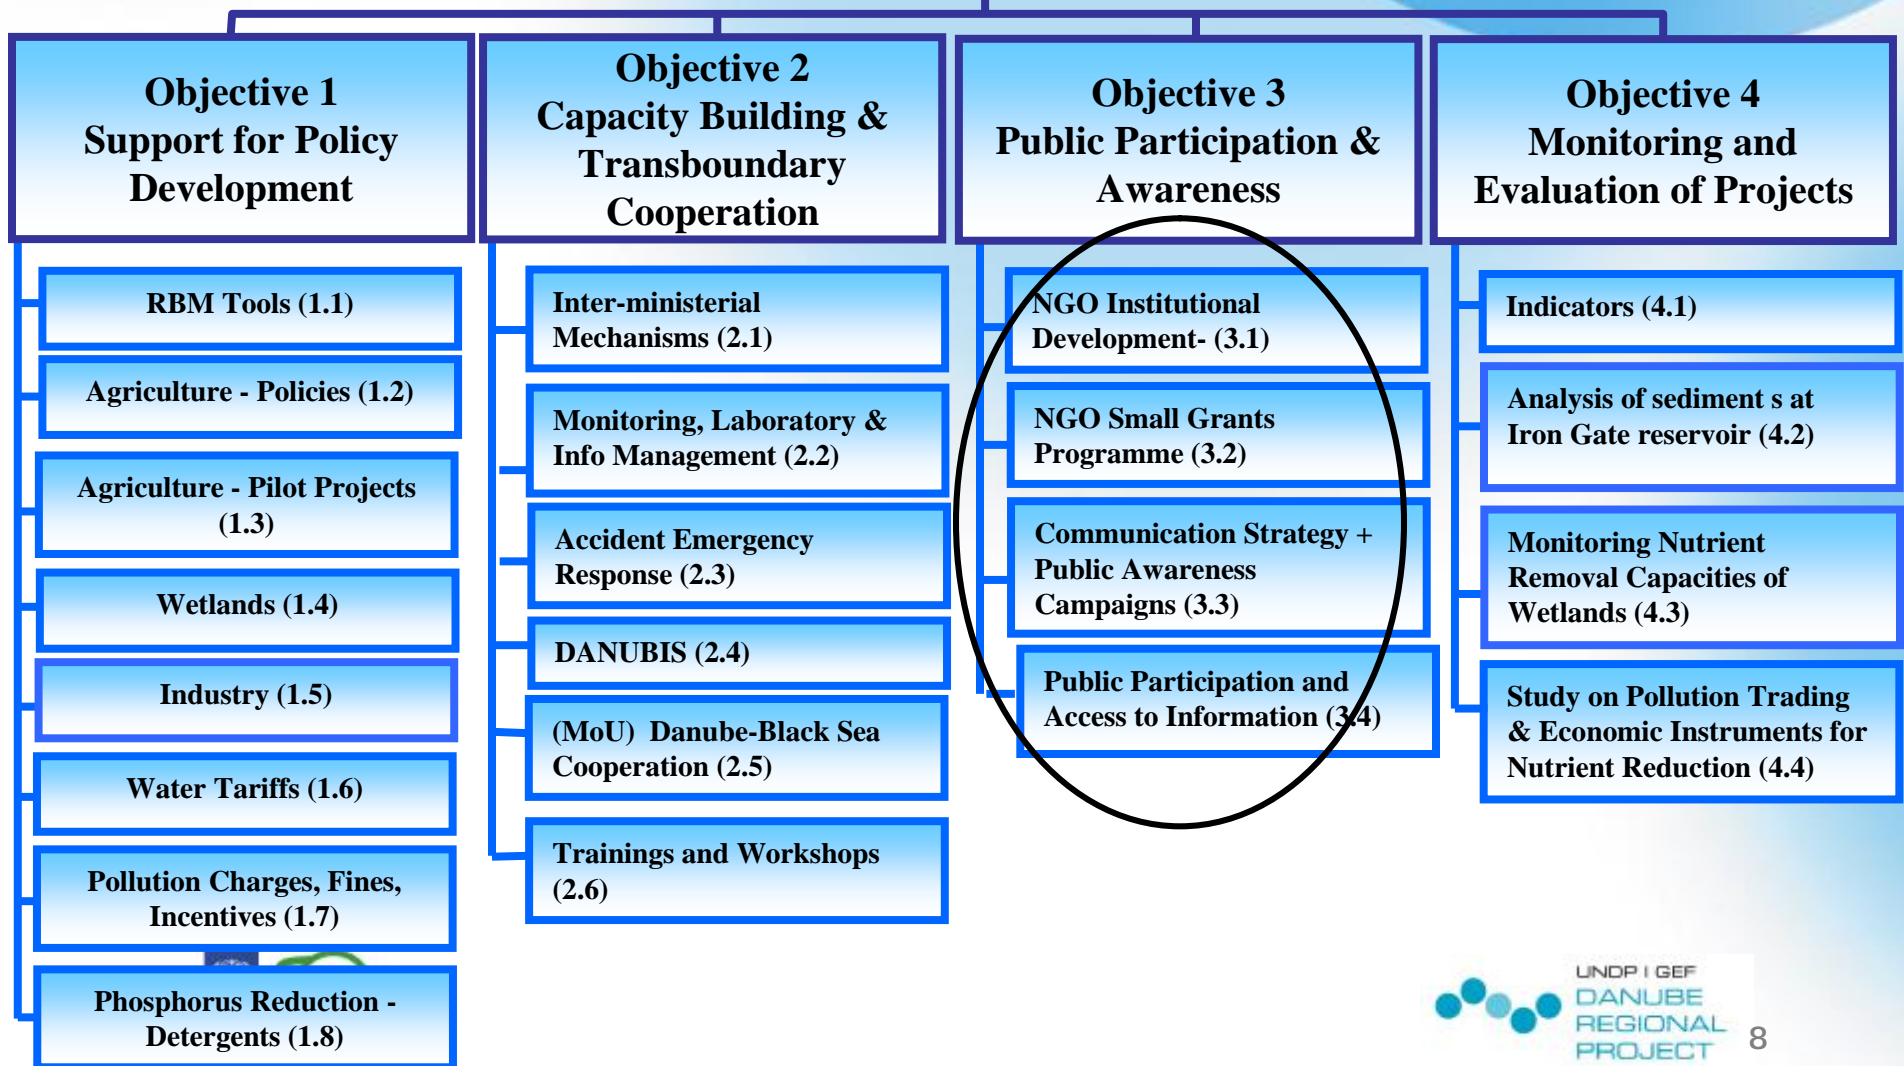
Objective 1
Support for Policy Development

RBM Tools (1.1)

Agriculture - Policies (1.2)

Agriculture - Pilot Projects (1.3)

Wetlands (1.4)

Industry (1.5)

Water Tariffs (1.6)

Pollution Charges, Fines, Incentives (1.7)

Phosphorus Reduction - Detergents (1.8)

Objective 2
Capacity Building & Transboundary Cooperation

Inter-ministerial Mechanisms (2.1)

Monitoring, Laboratory & Info Management (2.2)

Accident Emergency Response (2.3)

DANUBIS (2.4)

(MoU) Danube-Black Sea Cooperation (2.5)

Trainings and Workshops (2.6)

Objective 3
Public Participation & Awareness

NGO Institutional Development- (3.1)

NGO Small Grants Programme (3.2)

Communication Strategy + Public Awareness Campaigns (3.3)

Public Participation and Access to Information (3.4)

Objective 4
Monitoring and Evaluation of Projects

Indicators (4.1)

Analysis of sediment s at Iron Gate reservoir (4.2)

Monitoring Nutrient Removal Capacities of Wetlands (4.3)

Study on Pollution Trading & Economic Instruments for Nutrient Reduction (4.4)

UNDP | GEF
DANUBE
REGIONAL
PROJECT

8